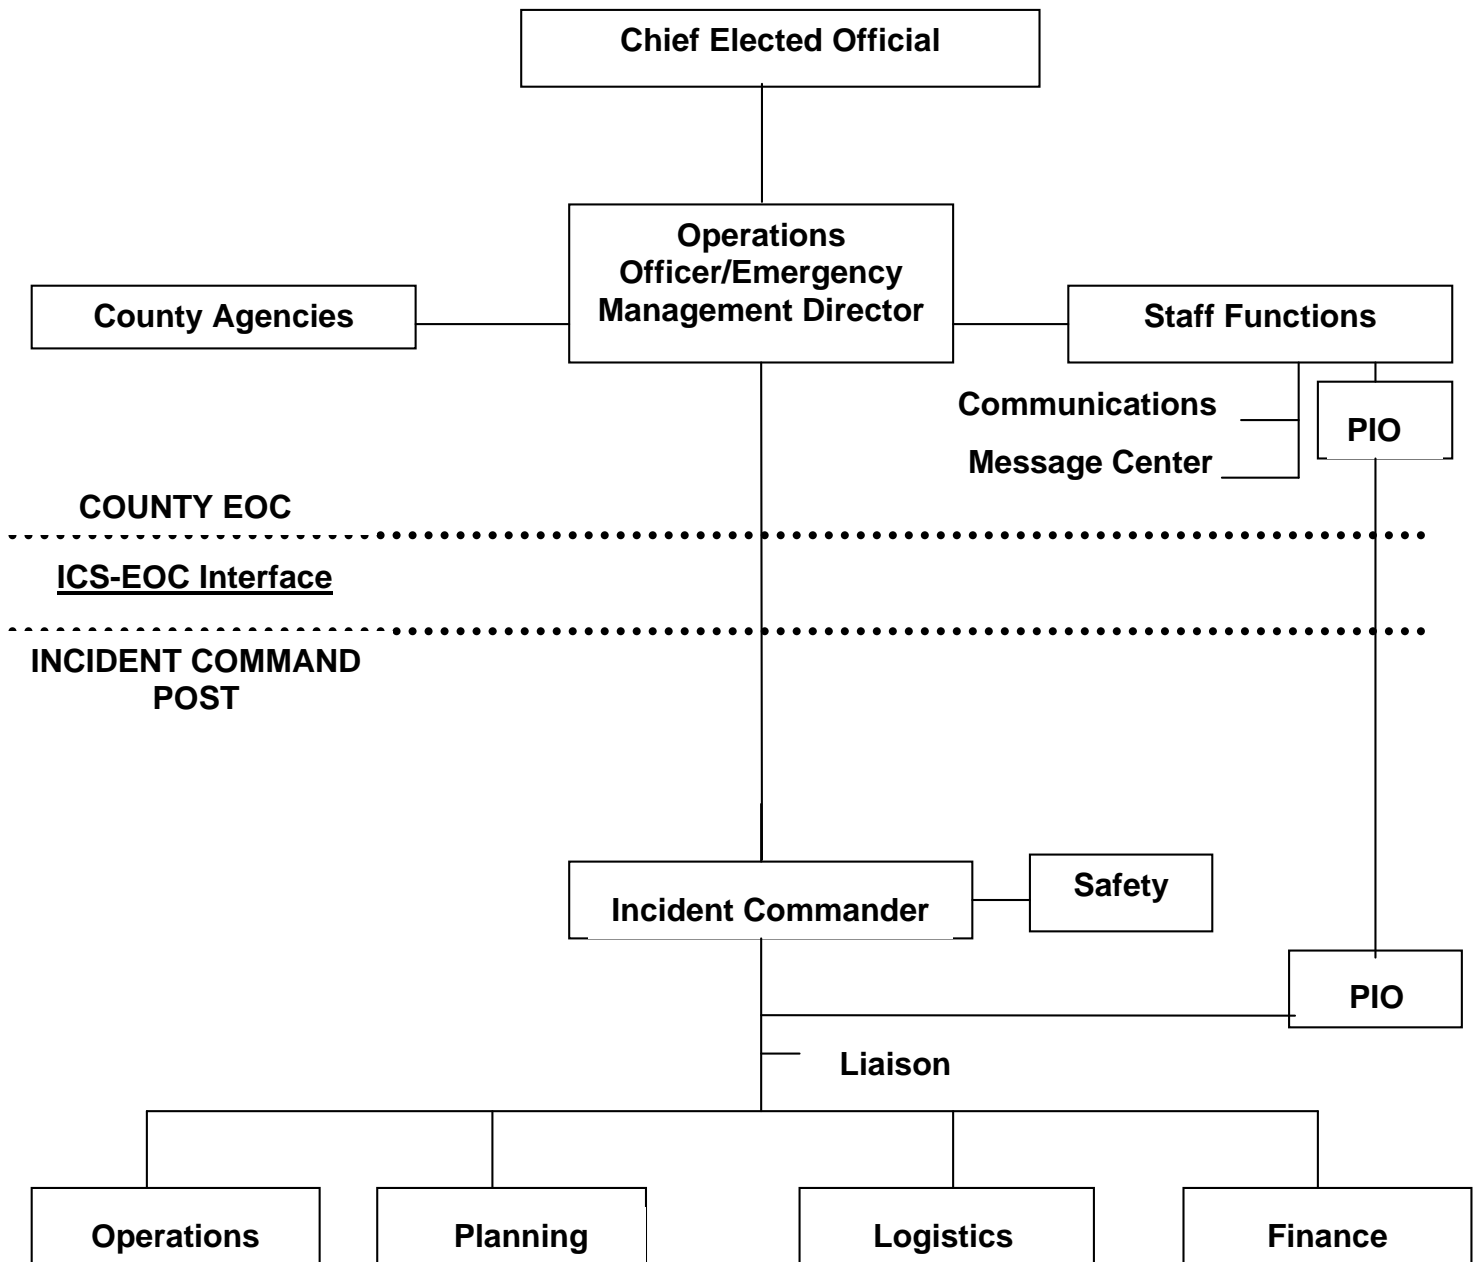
Chief Elected Official

County Agencies

Operations Officer/Emergency Management Director

Staff Functions

Communications

Message Center

PIO

COUNTY EOC

ICS-EOC Interface

INCIDENT COMMAND POST

Incident Commander

Safety

PIO

Liaison

Operations

Planning

Logistics

Finance